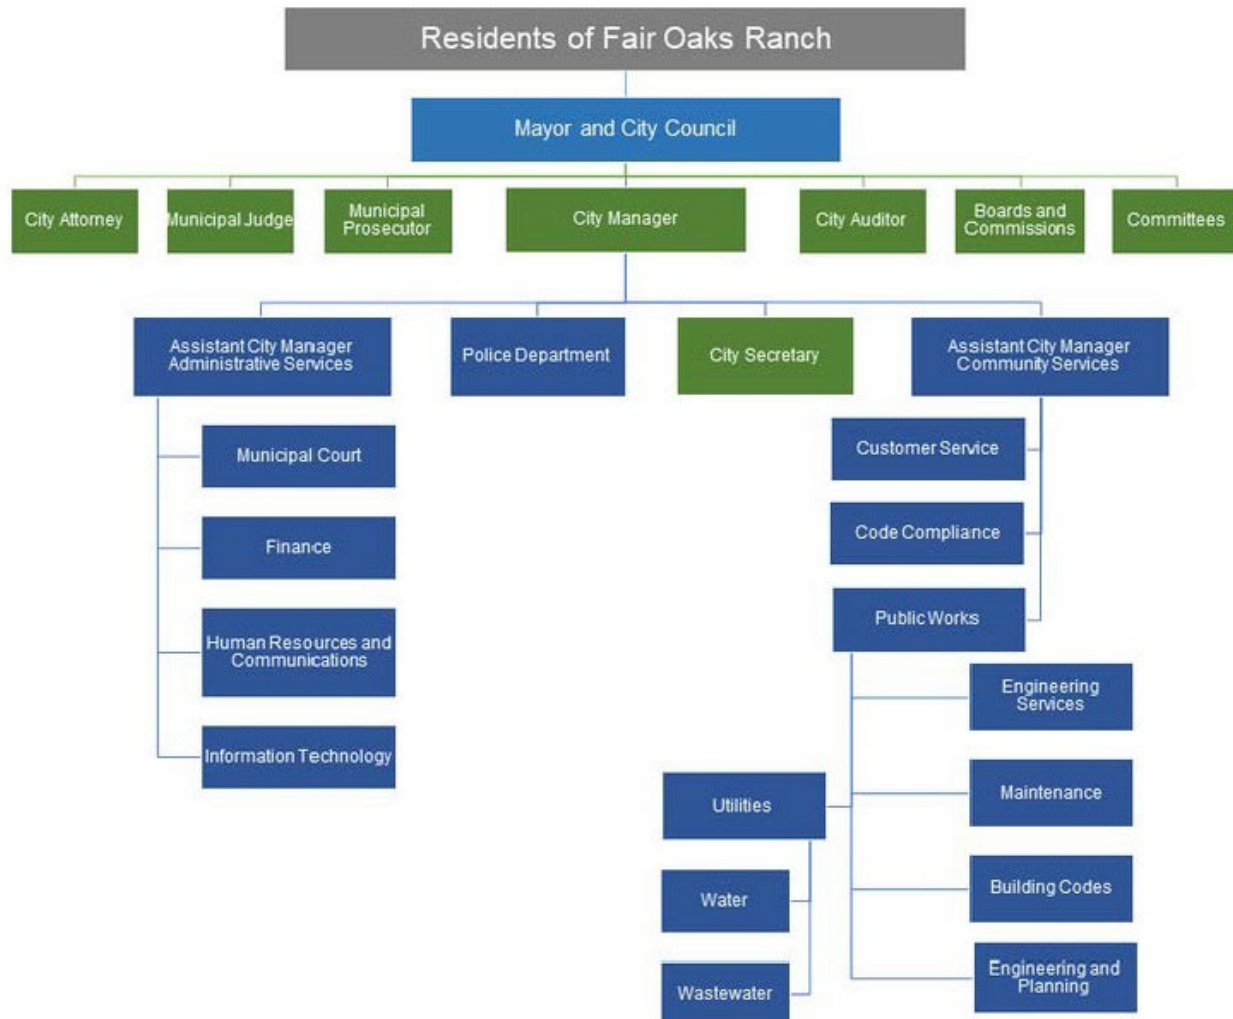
Residents of Fair Oaks Ranch

Mayor and City Council

City Attorney

Municipal Judge

Municipal Prosecutor

City Manager

City Auditor

Boards and Commissions

Committees

Assistant City Manager Administrative Services

Police Department

City Secretary

Assistant City Manager Community Services

Municipal Court

Finance

Human Resources and Communications

Information Technology

Customer Service

Code Compliance

Public Works

Engineering Services

Utilities

Maintenance

Water

Building Codes

Wastewater

Engineering and Planning